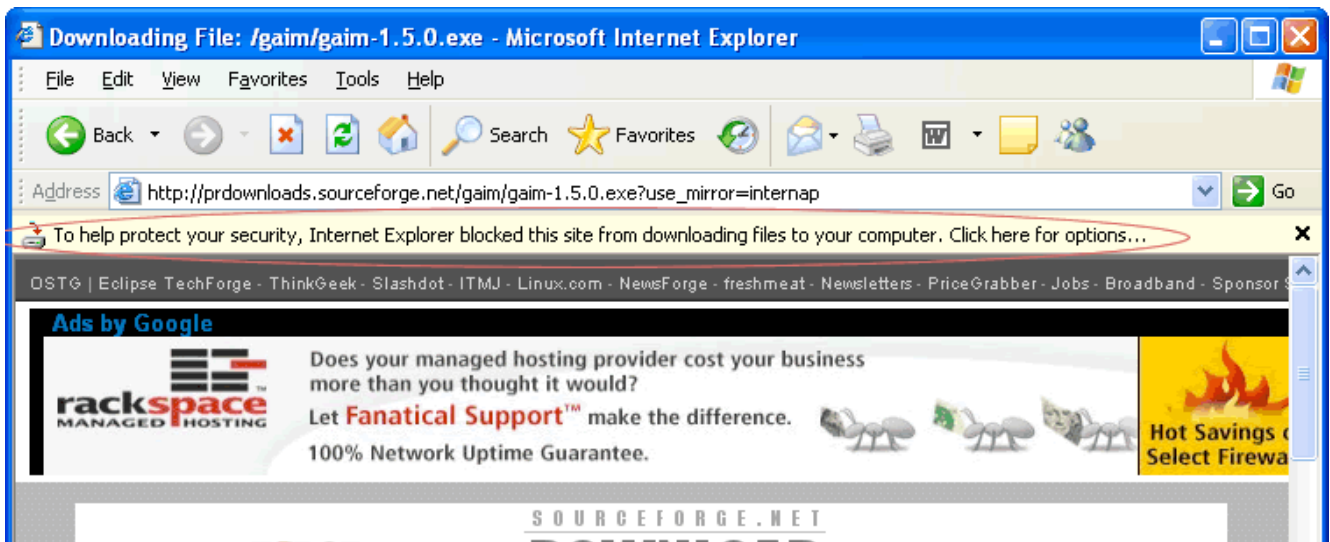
Downloading File: /gaim/gaim-1.5.0.exe - Microsoft Internet Explorer

File Edit View Favorites Tools Help

Back Search Favorites

Address http://prdownloads.sourceforge.net/gaim/gaim-1.5.0.exe?use_mirror=internap Go

To help protect your security, Internet Explorer blocked this site from downloading files to your computer. Click here for options...

OSTG | Eclipse TechForge - ThinkGeek - Slashdot - ITMJ - Linux.com - NewsForge - freshmeat - Newsletters - PriceGrabber - Jobs - Broadband - Sponsor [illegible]

Ads by Google

rackspace MANAGED HOSTING

Does your managed hosting provider cost your business more than you thought it would?

Let Fanatical Support™ make the difference.

100% Network Uptime Guarantee.

Hot Savings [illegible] Select Firewa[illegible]

SOURCEFORGE.NET